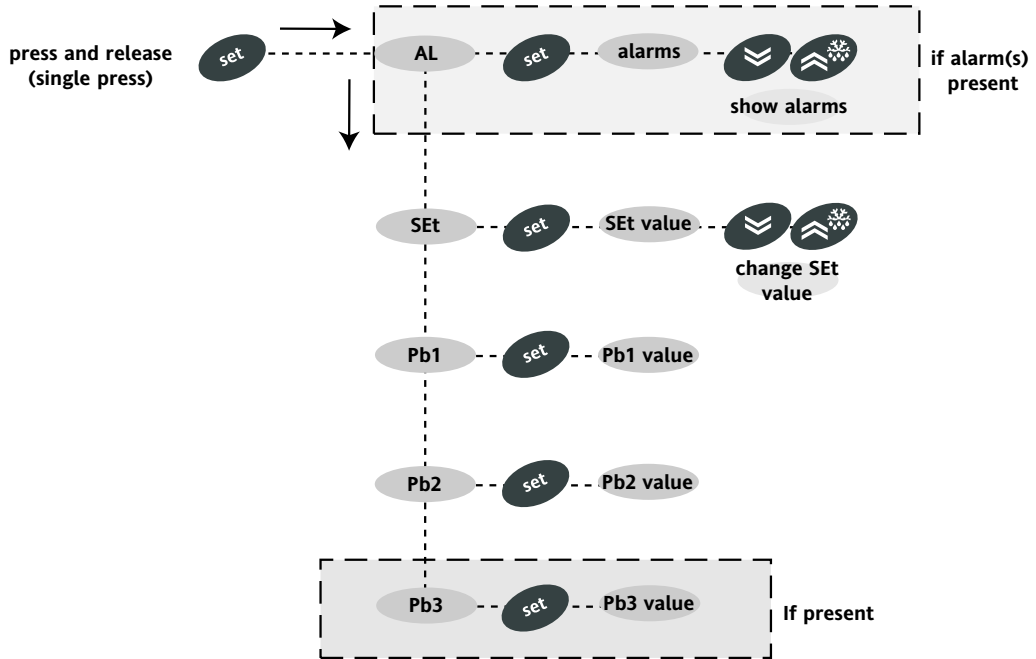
press and release (single press)

set

AL

set

alarms

show alarms

if alarm(s) present

SEt

set

SEt value

change SEt value

Pb1

set

Pb1 value

Pb2

set

Pb2 value

Pb3

set

Pb3 value

If present